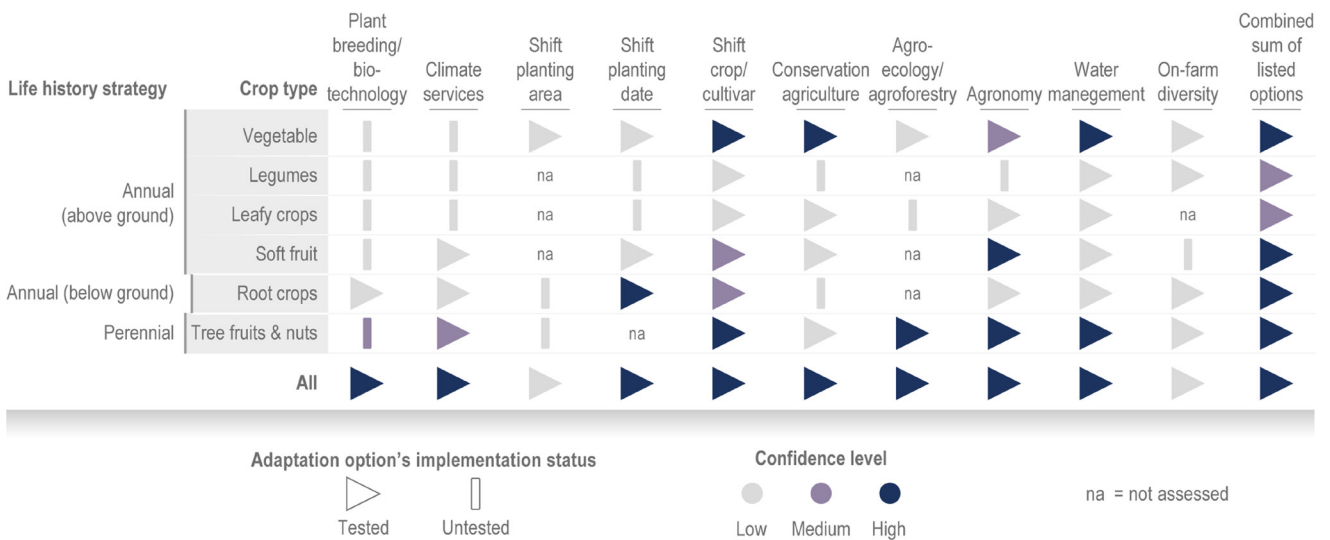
| Life history strategy | Crop type | Plant breeding/ bio-technology | Climate services | Shift planting area | Shift planting date | Shift crop/ cultivar | Conservation agriculture | Agro-ecology/ agroforestry | Agronomy | Water manegement | On-farm diversity | Combined sum of listed options |
|---|---|---|---|---|---|---|---|---|---|---|---|---|
| Annual (above ground) | Vegetable | | | | | | | | | | | |
| | Legumes | | | na | | | | na | | | | |
| | Leafy crops | | | na | | | | | | | na | |
| | Soft fruit | | | na | | | | na | | | | |
| Annual (below ground) | Root crops | | | | | | | na | | | | |
| Perennial | Tree fruits & nuts | | | | na | | | | | | | |
| | All | | | | | | | | | | | |

Adaptation option's implementation status

Tested Untested

Confidence level

Low Medium High

na = not assessed